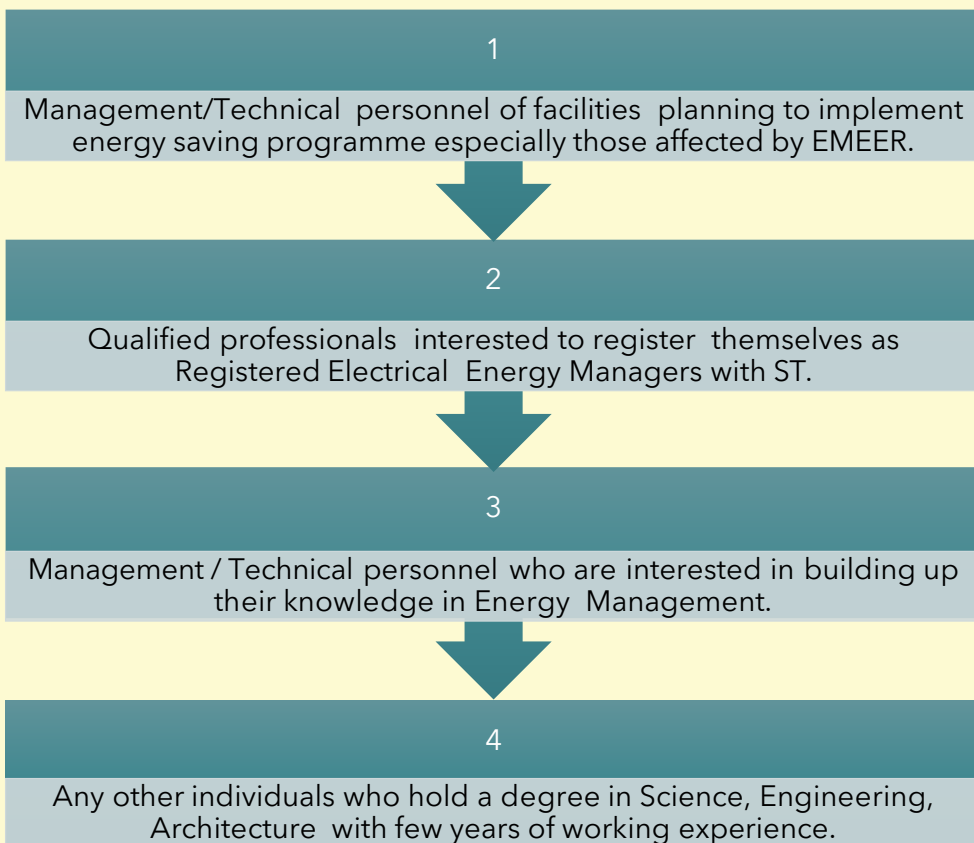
1

Management/Technical personnel of facilities planning to implement energy saving programme especially those affected by EMEER.

2

Qualified professionals interested to register themselves as Registered Electrical Energy Managers with ST.

3

Management / Technical personnel who are interested in building up their knowledge in Energy Management.

4

Any other individuals who hold a degree in Science, Engineering, Architecture with few years of working experience.